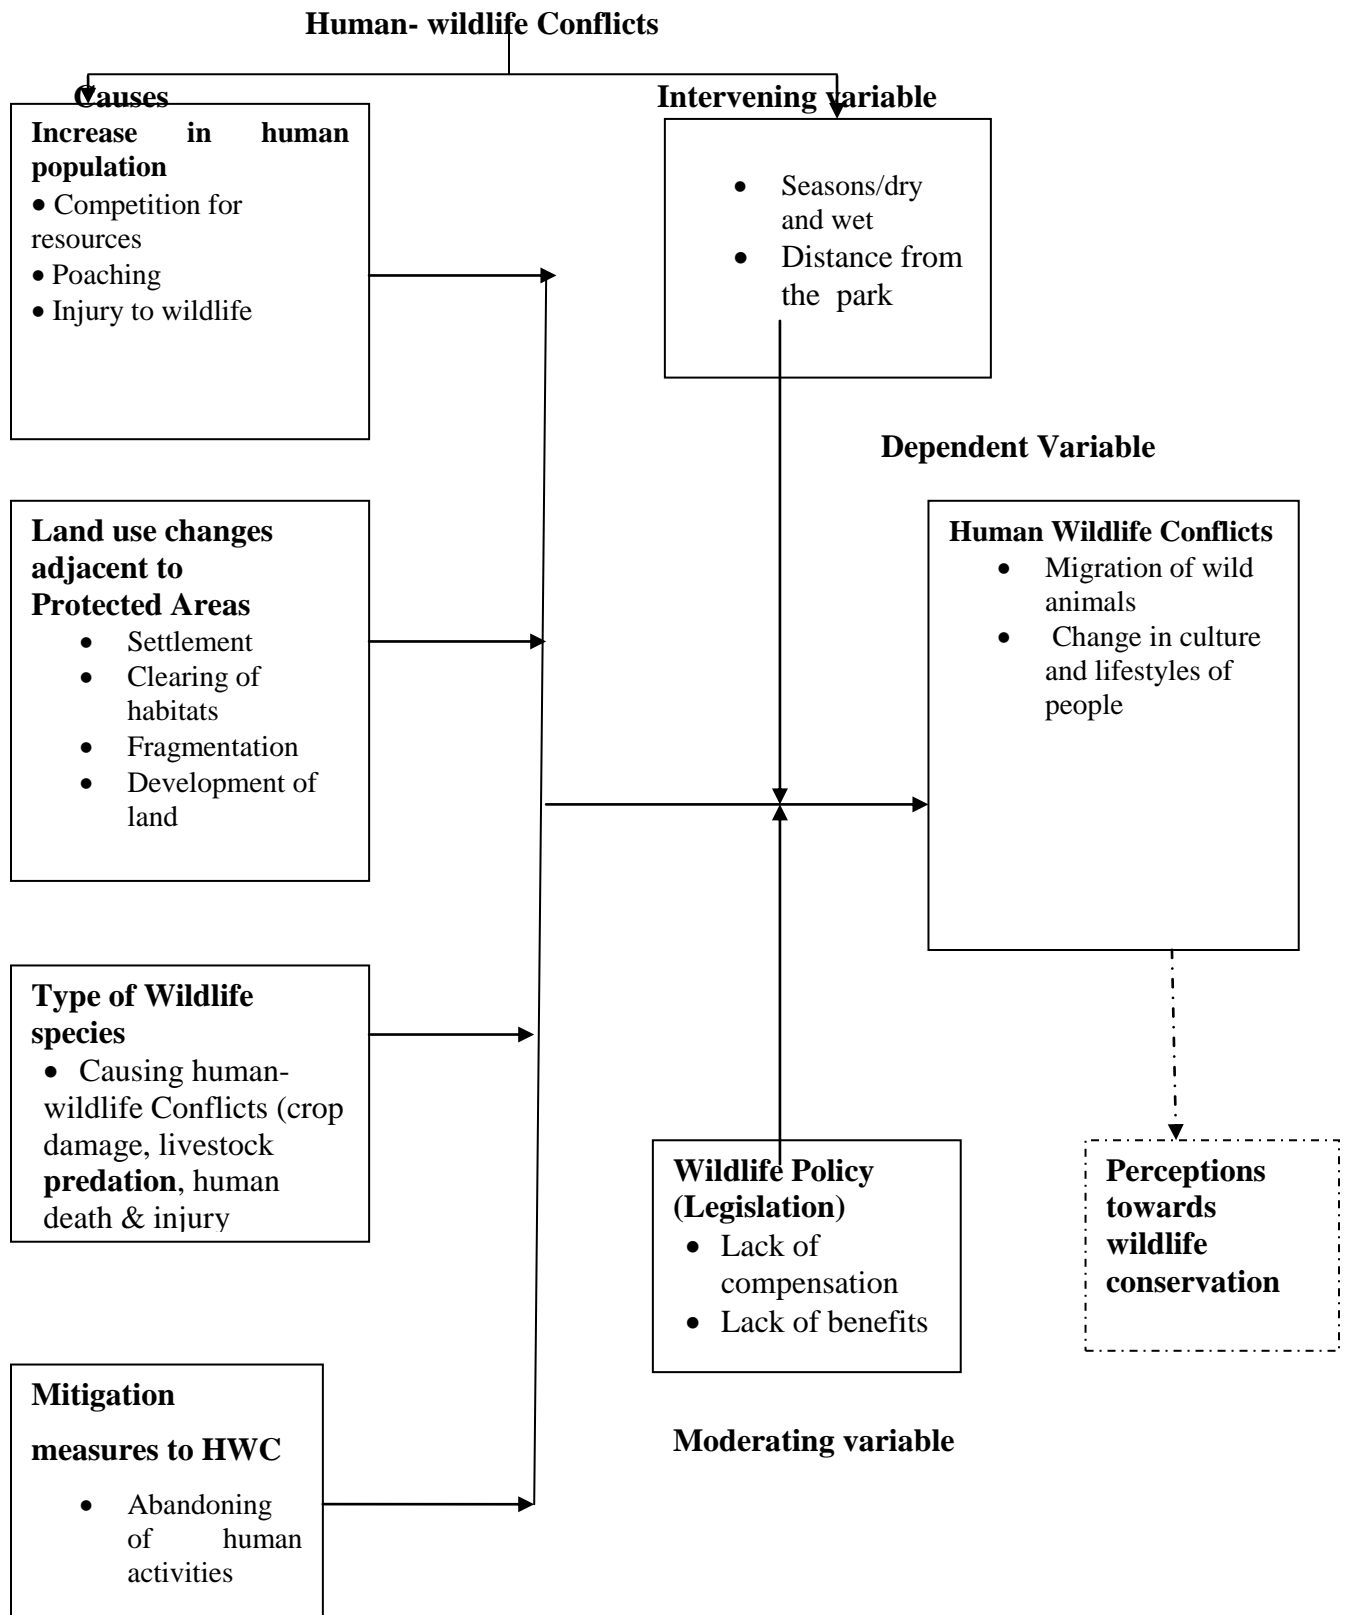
Human- wildlife Conflicts

Causes

Increase in human population
• Competition for resources
• Poaching
• Injury to wildlife

Intervening variable

• Seasons/dry and wet
• Distance from the park

Dependent Variable

Land use changes adjacent to Protected Areas
• Settlement
• Clearing of habitats
• Fragmentation
• Development of land

Human Wildlife Conflicts
• Migration of wild animals
• Change in culture and lifestyles of people

Type of Wildlife species
• Causing human-wildlife Conflicts (crop damage, livestock **predation**, human death & injury

Wildlife Policy (Legislation)
• Lack of compensation
• Lack of benefits

Perceptions towards wildlife conservation

Mitigation measures to HWC
• Abandoning of human activities

Moderating variable